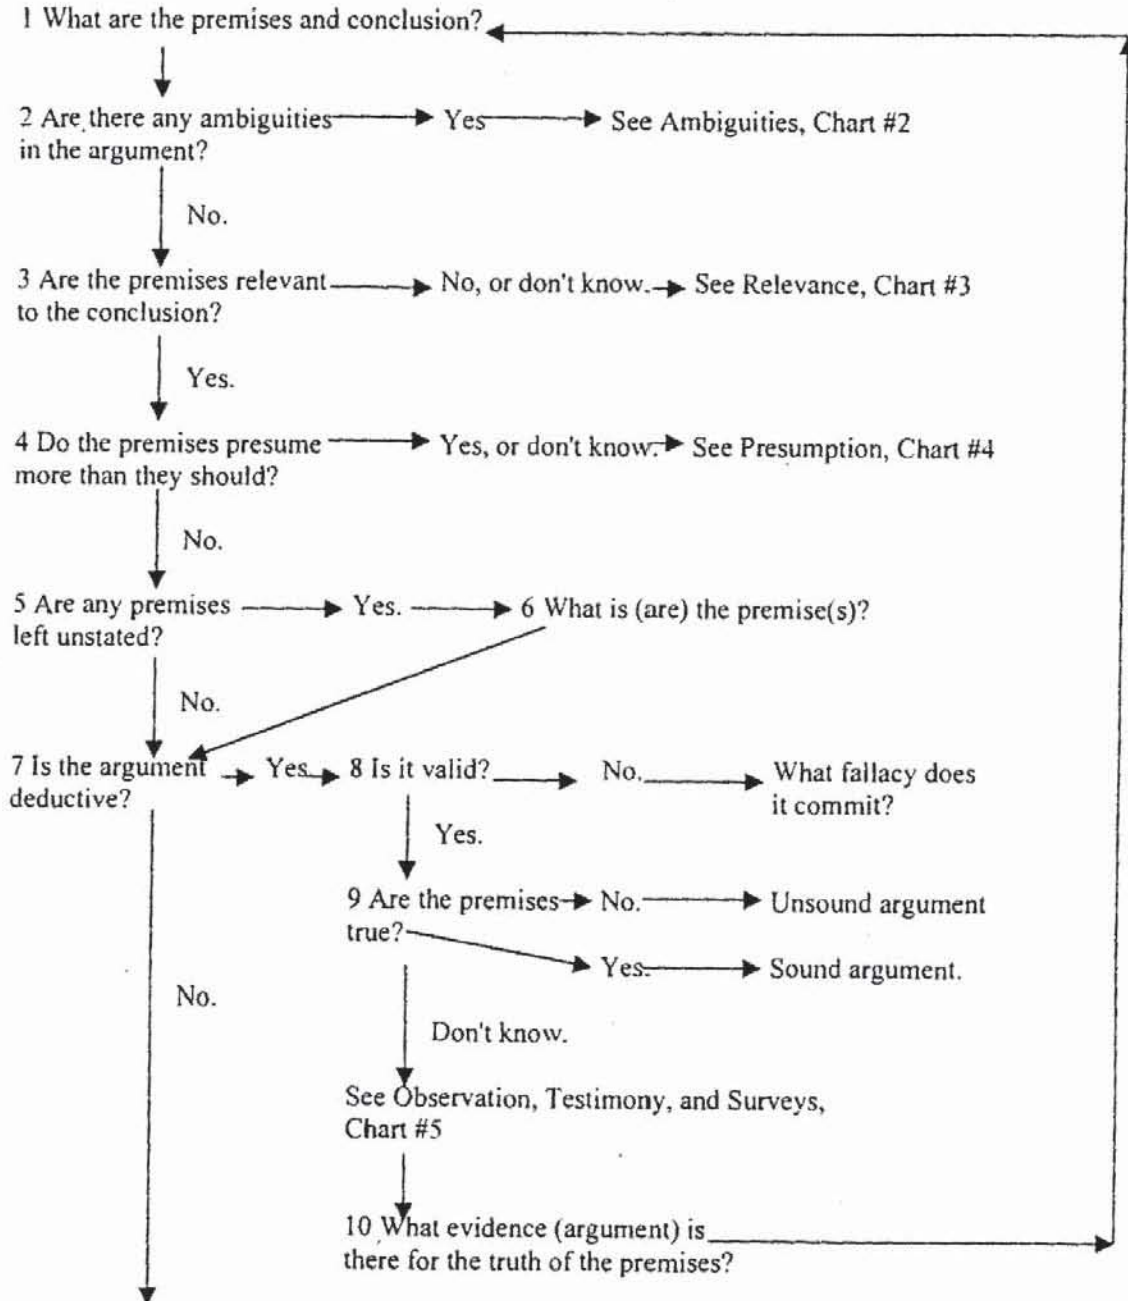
1 What are the premises and conclusion?

2 Are there any ambiguities in the argument?

Yes

See Ambiguities, Chart #2

No.

3 Are the premises relevant to the conclusion?

No, or don't know.

See Relevance, Chart #3

Yes.

4 Do the premises presume more than they should?

Yes, or don't know.

See Presumption, Chart #4

No.

5 Are any premises left unstated?

Yes.

6 What is (are) the premise(s)?

No.

7 Is the argument deductive?

Yes

8 Is it valid?

No.

What fallacy does it commit?

Yes.

9 Are the premises true?

No.

Unsound argument

Yes.

Sound argument.

No.

Don't know.

See Observation, Testimony, and Surveys, Chart #5

10 What evidence (argument) is there for the truth of the premises?